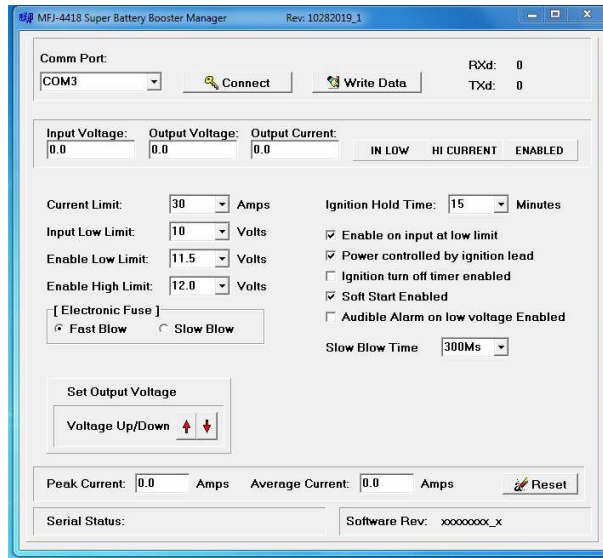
MFJ-4418 Super Battery Booster Manager Rev: 10282019_1

Comm Port:
COM3
Connect
Write Data
RXd: 0
TXd: 0

Input Voltage: 0.0
Output Voltage: 0.0
Output Current: 0.0
IN LOW HI CURRENT ENABLED

Current Limit: 30 Amps
Input Low Limit: 10 Volts
Enable Low Limit: 11.5 Volts
Enable High Limit: 12.0 Volts
[ Electronic Fuse ]
Fast Blow Slow Blow

Ignition Hold Time: 15 Minutes
☑ Enable on input at low limit
☑ Power controlled by ignition lead
☐ Ignition turn off timer enabled
☑ Soft Start Enabled
☐ Audible Alarm on low voltage Enabled
Slow Blow Time 300Ms

Set Output Voltage
Voltage Up/Down

Peak Current: 0.0 Amps Average Current: 0.0 Amps Reset

Serial Status:
Software Rev: xxxxxxxx_x